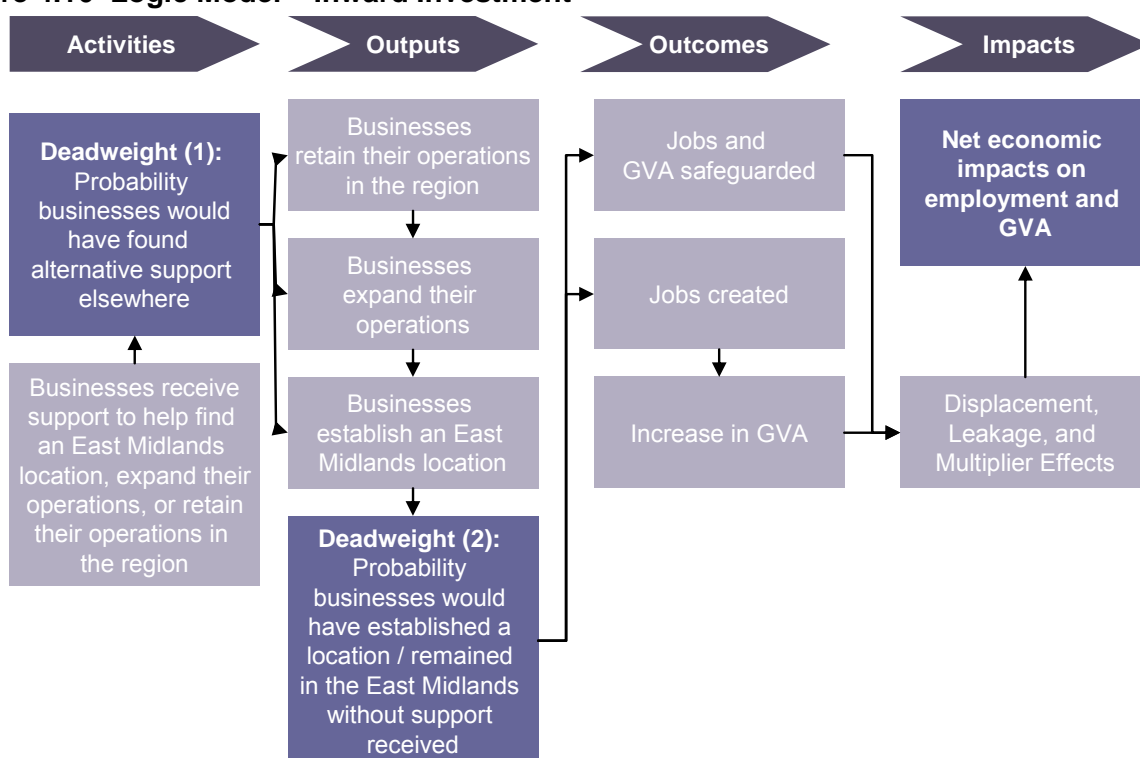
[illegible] Logic Model – Inward Investment

Activities

Outputs

Outcomes

Impacts

Deadweight (1): Probability businesses would have found alternative support elsewhere

Businesses receive support to help find an East Midlands location, expand their operations, or retain their operations in the region

Businesses retain their operations in the region

Businesses expand their operations

Businesses establish an East Midlands location

Deadweight (2): Probability businesses would have established a location / remained in the East Midlands without support received

Jobs and GVA safeguarded

Jobs created

Increase in GVA

Net economic impacts on employment and GVA

Displacement, Leakage, and Multiplier Effects